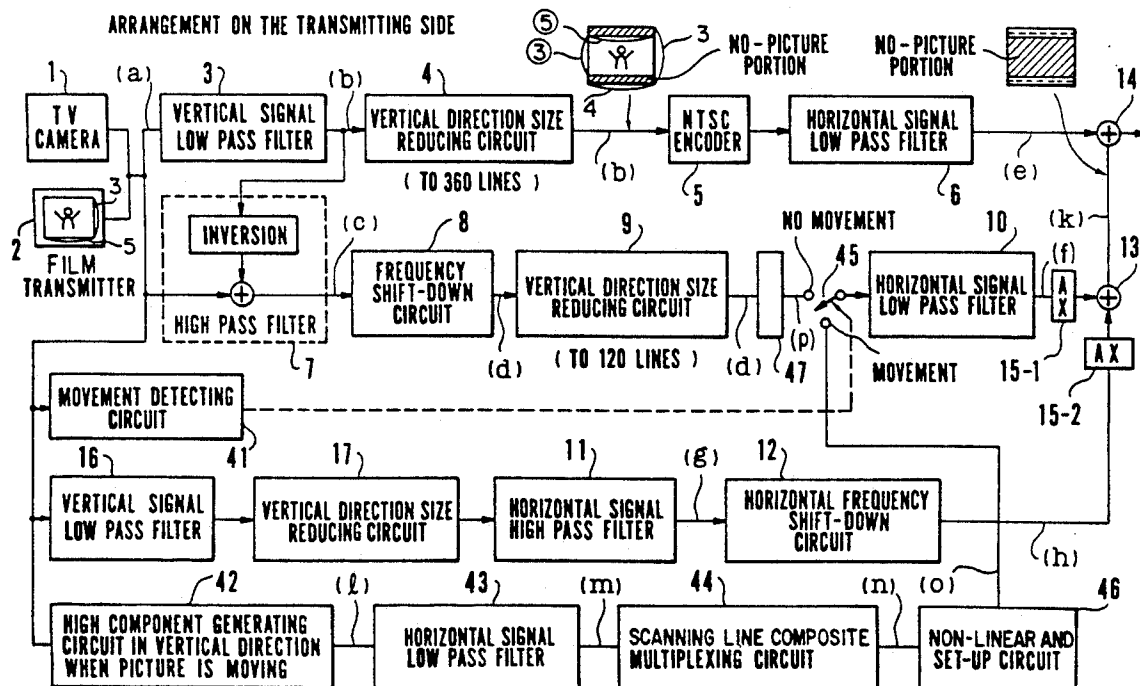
ARRANGEMENT ON THE TRANSMITTING SIDE

⑤
③
3
NO - PICTURE PORTION
4

NO - PICTURE PORTION

1
TV CAMERA
(a)
3
VERTICAL SIGNAL LOW PASS FILTER
(b)
4
VERTICAL DIRECTION SIZE REDUCING CIRCUIT
( TO 360 LINES )
(b)
NTSC ENCODER
5
HORIZONTAL SIGNAL LOW PASS FILTER
6
(e)
14

2
3
5
FILM TRANSMITTER
INVERSION
HIGH PASS FILTER
7
(c)
8
FREQUENCY SHIFT-DOWN CIRCUIT
(d)
9
VERTICAL DIRECTION SIZE REDUCING CIRCUIT
( TO 120 LINES )
(d)
47
(p)
NO MOVEMENT
45
MOVEMENT
10
HORIZONTAL SIGNAL LOW PASS FILTER
(f)
AX
15-1
(k)
13
AX
15-2

MOVEMENT DETECTING CIRCUIT
41

16
VERTICAL SIGNAL LOW PASS FILTER
17
VERTICAL DIRECTION SIZE REDUCING CIRCUIT
11
HORIZONTAL SIGNAL HIGH PASS FILTER
(g)
12
HORIZONTAL FREQUENCY SHIFT-DOWN CIRCUIT
(h)

42
HIGH COMPONENT GENERATING CIRCUIT IN VERTICAL DIRECTION WHEN PICTURE IS MOVING
(ℓ)
43
HORIZONTAL SIGNAL LOW PASS FILTER
(m)
44
SCANNING LINE COMPOSITE MULTIPLEXING CIRCUIT
(n)
(o)
46
NON-LINEAR AND SET-UP CIRCUIT